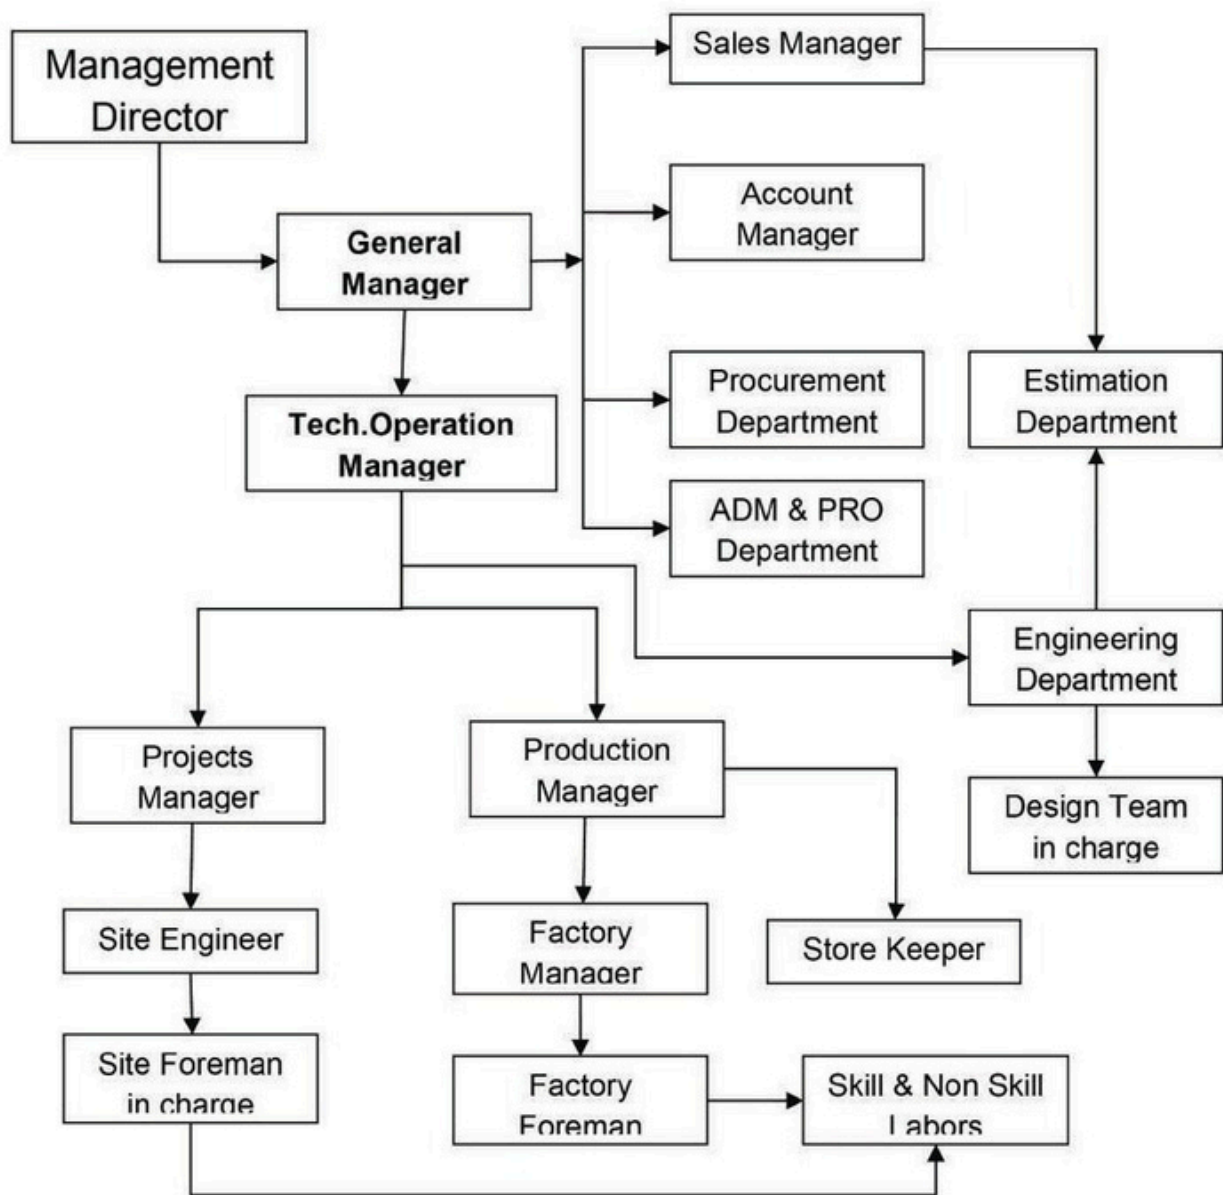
Management Director

General Manager

Tech.Operation Manager

Sales Manager

Account Manager

Procurement Department

ADM & PRO Department

Estimation Department

Engineering Department

Design Team in charge

Projects Manager

Production Manager

Site Engineer

Factory Manager

Store Keeper

Site Foreman in charge

Factory Foreman

Skill & Non Skill Labors